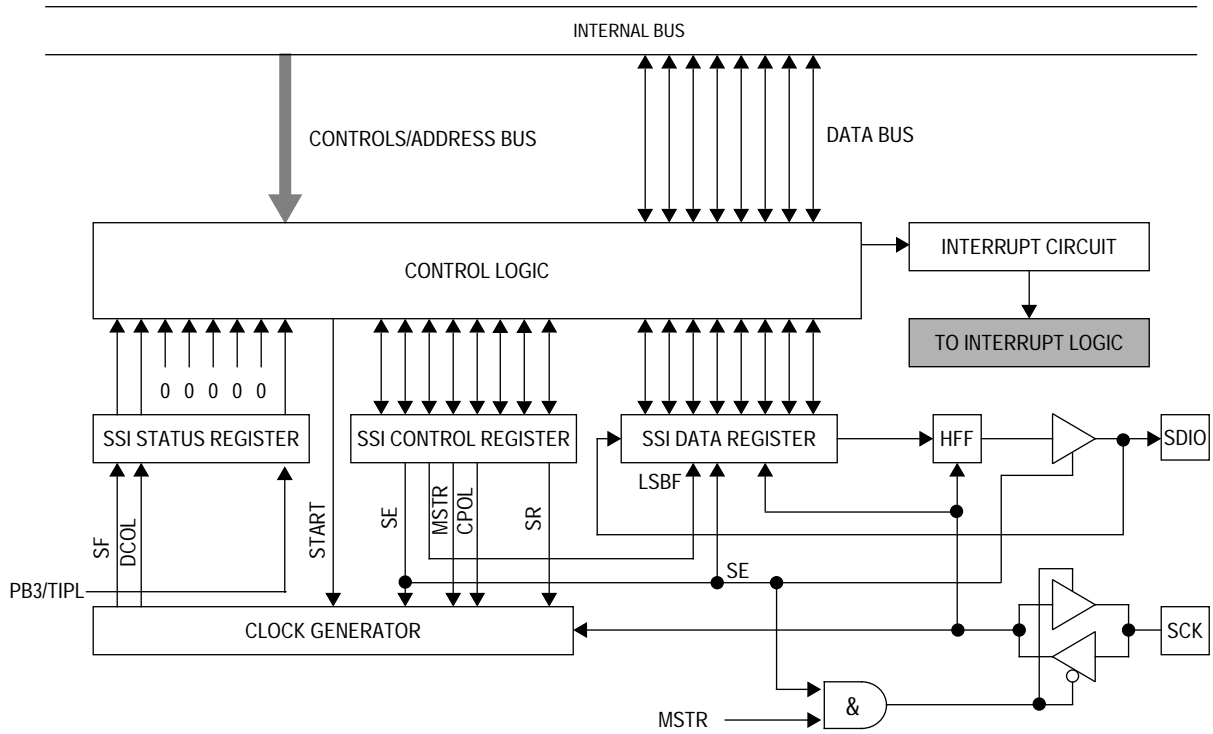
INTERNAL BUS

CONTROLS/ADDRESS BUS

DATA BUS

CONTROL LOGIC

INTERRUPT CIRCUIT

TO INTERRUPT LOGIC

0 0 0 0 0

SSI STATUS REGISTER

SSI CONTROL REGISTER

SSI DATA REGISTER

HFF

SDIO

LSBF

SF

DCOL

START

SE

MSTR

CPOL

SR

SE

PB3/TIPL

CLOCK GENERATOR

SCK

&

MSTR